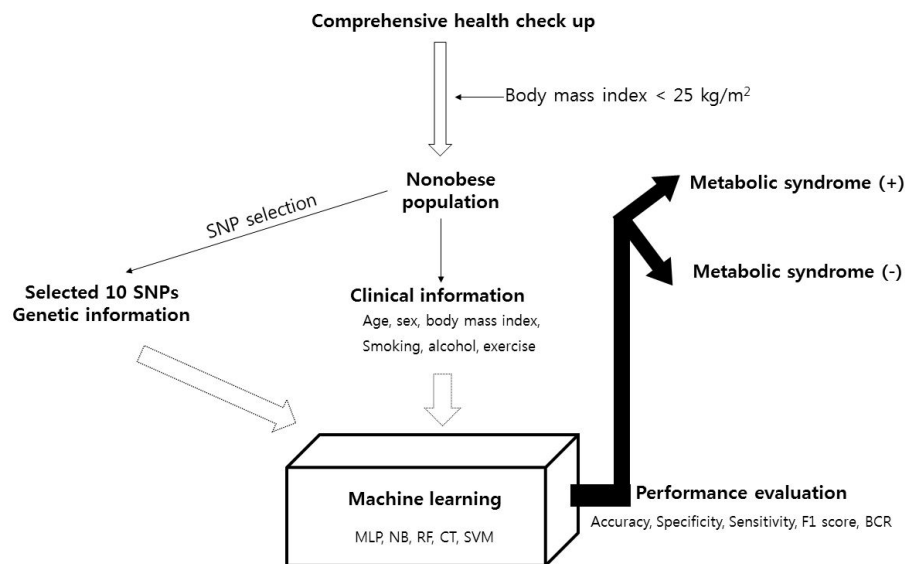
Comprehensive health check up

Body mass index < 25 kg/m$^2$

Nonobese population

SNP selection

Selected 10 SNPs
Genetic information

Clinical information
Age, sex, body mass index, Smoking, alcohol, exercise

Metabolic syndrome (+)

Metabolic syndrome (-)

Machine learning
MLP, NB, RF, CT, SVM

Performance evaluation
Accuracy, Specificity, Sensitivity, F1 score, BCR